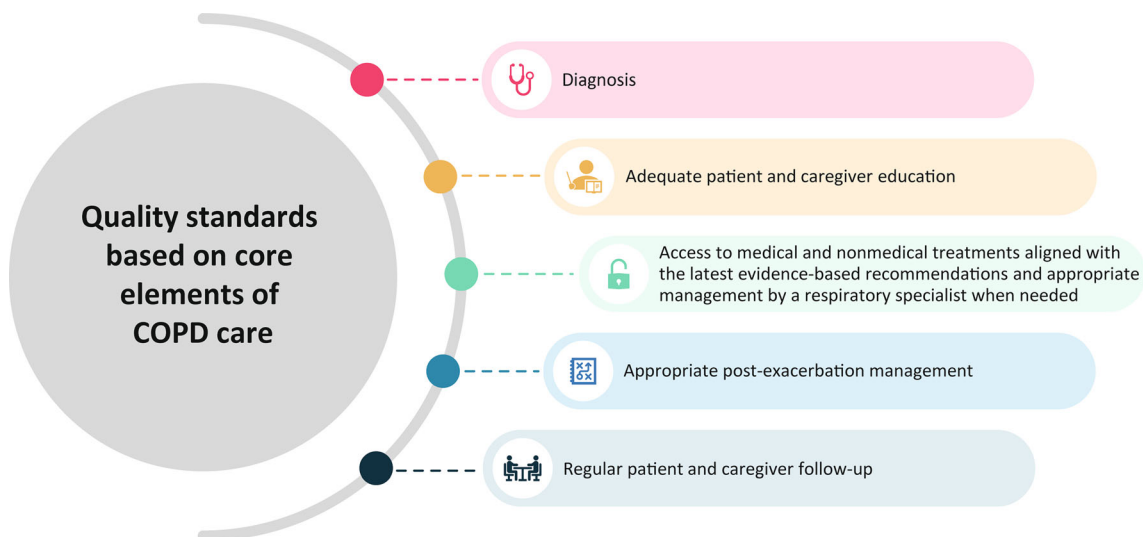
Quality standards based on core elements of COPD care

Diagnosis

Adequate patient and caregiver education

Access to medical and nonmedical treatments aligned with the latest evidence-based recommendations and appropriate management by a respiratory specialist when needed

Appropriate post-exacerbation management

Regular patient and caregiver follow-up